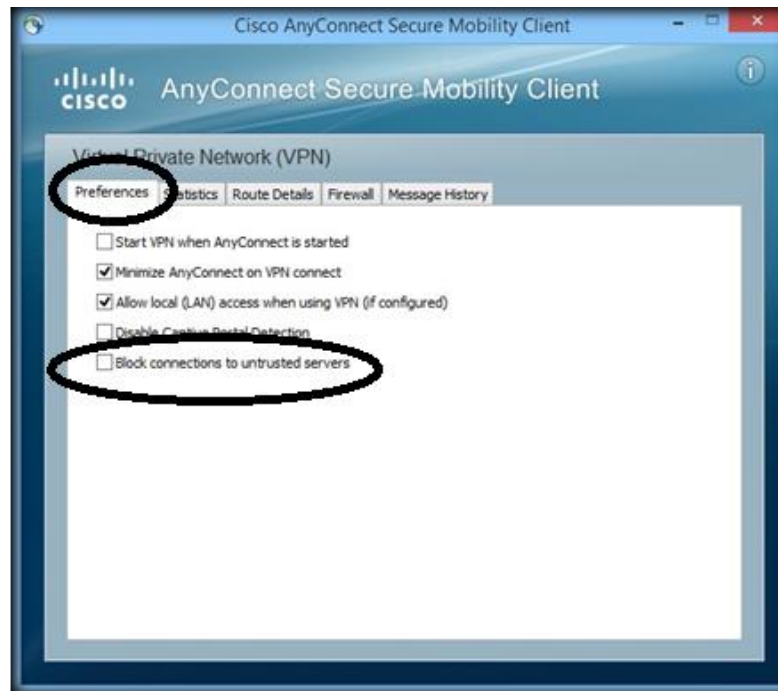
Cisco AnyConnect Secure Mobility Client

cisco AnyConnect Secure Mobility Client

Virtual Private Network (VPN)

Preferences | Statistics | Route Details | Firewall | Message History

Start VPN when AnyConnect is started

Minimize AnyConnect on VPN connect

Allow local (LAN) access when using VPN (if configured)

Disable Captive Portal Detection

Block connections to untrusted servers